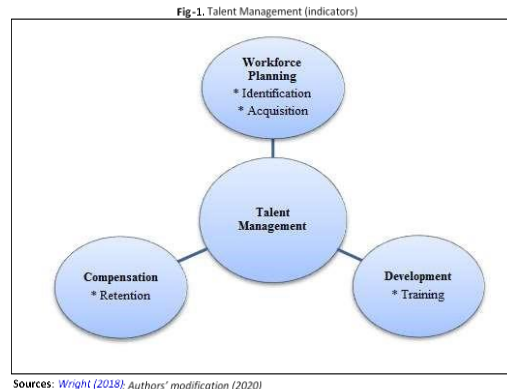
Fig-1. Talent Management (indicators)

Workforce Planning
* Identification
* Acquisition

Talent Management

Compensation
* Retention

Development
* Training

Sources: Wright (2018); Authors' modification (2020)